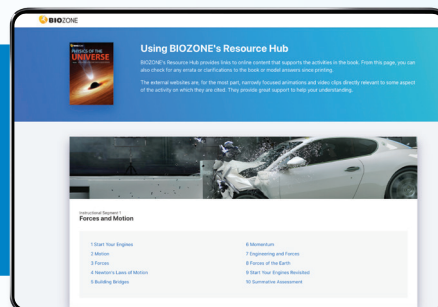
BIOZONE

PHYSICS OF THE UNIVERSE

Using BIOZONE's Resource Hub

BIOZONE's Resource Hub provides links to online content that supports the activities in the book. From this page, you can also check for any errata or clarifications to the book or model answers since printing.

The external websites are, for the most part, narrowly focused animations and video clips directly relevant to some aspect of the activity on which they are cited. They provide great support to help your understanding.

Instructional Segment 1
Forces and Motion

1 Start Your Engines
2 Motion
3 Forces
4 Newton's Laws of Motion
5 Building Bridges
6 Momentum
7 Engineering and Forces
8 Forces of the Earth
9 Start Your Engines Revisited
10 Summative Assessment